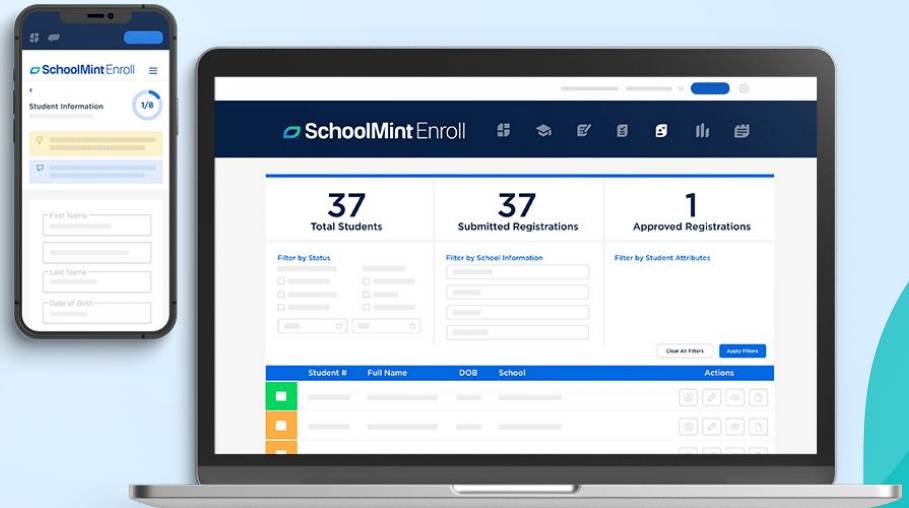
SchoolMint Enroll

Student Information

1/8

First Name

Last Name

Date of Birth

SchoolMint Enroll

37
Total Students

37
Submitted Registrations

1
Approved Registrations

Filter by Status

Filter by School Information

Filter by Student Attributes

Clear All Filters

Apply Filters

| Student # | Full Name | DOB | School | Actions |
|---|---|---|---|---|